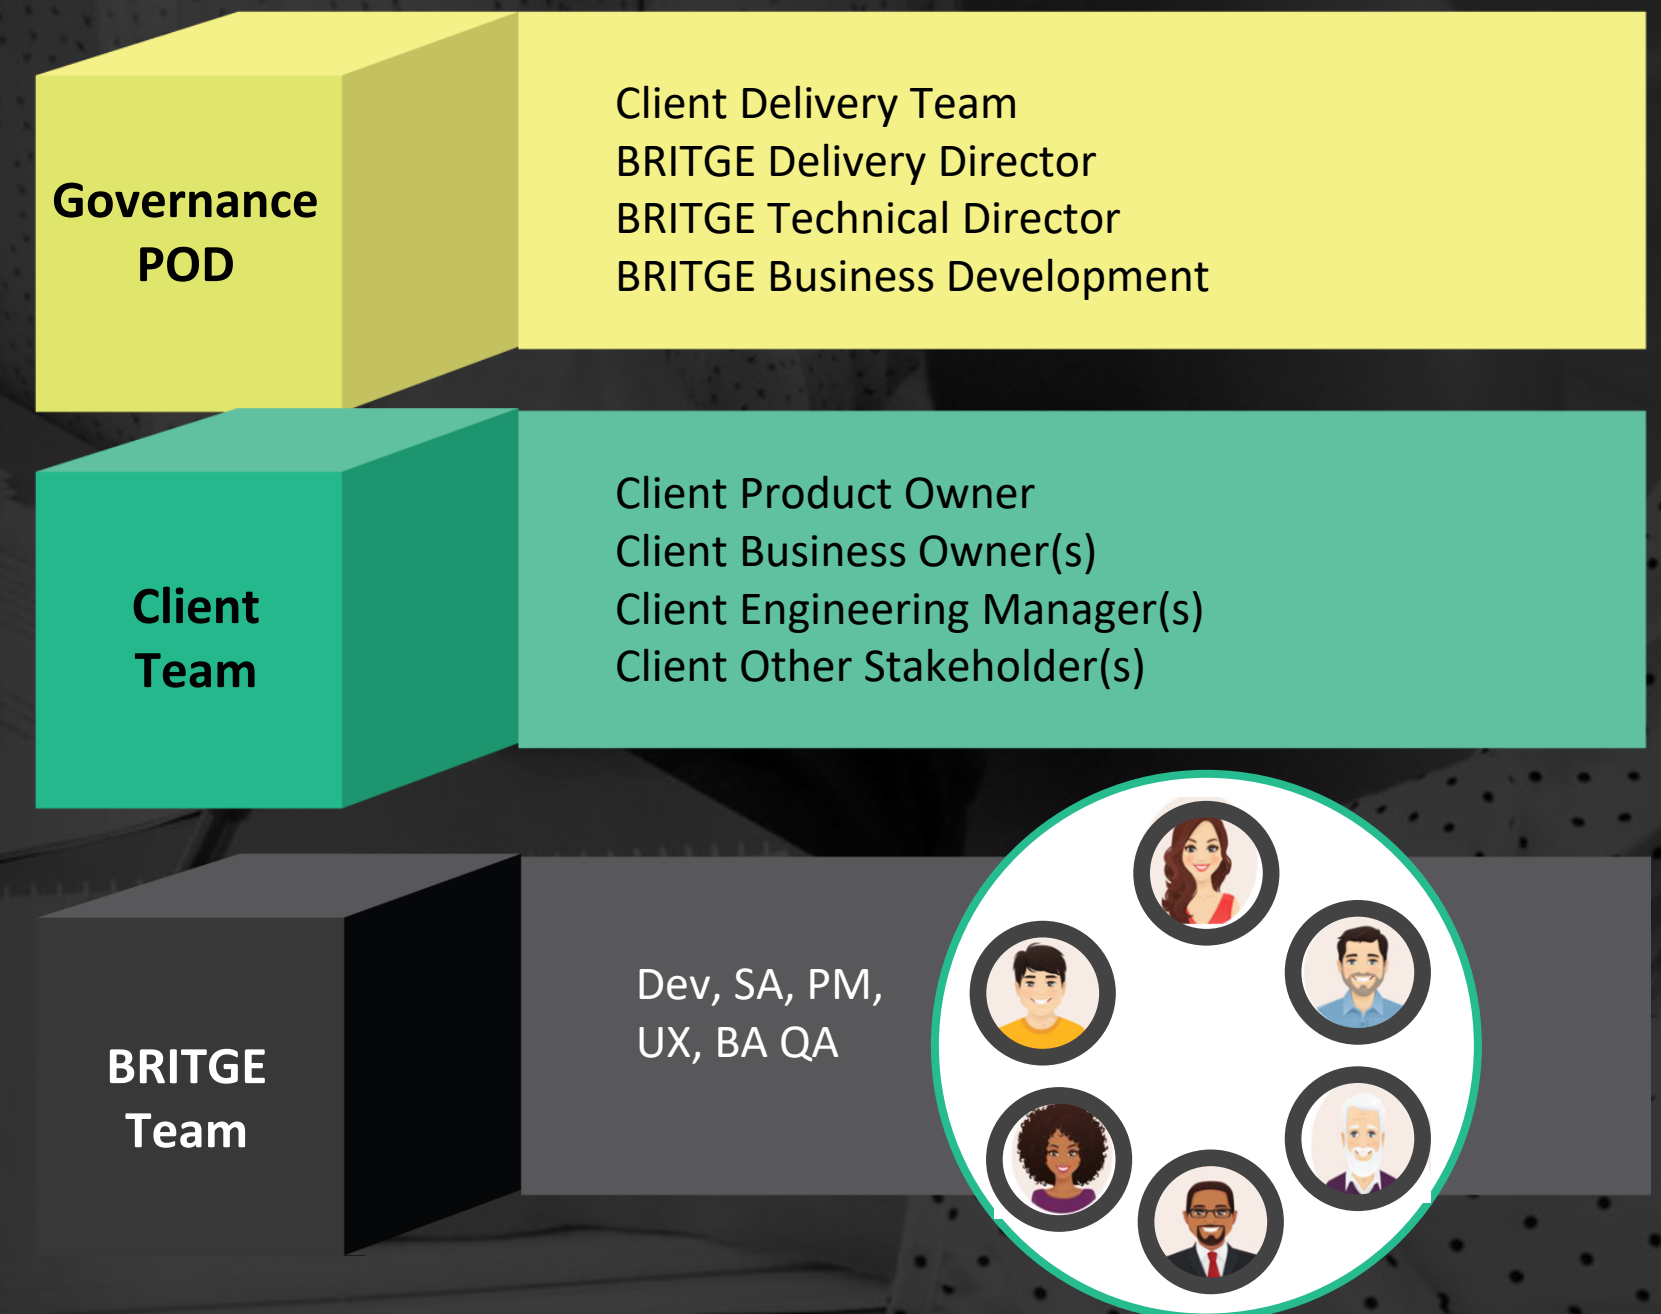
Governance POD

Client Delivery Team
BRITGE Delivery Director
BRITGE Technical Director
BRITGE Business Development

Client Team

Client Product Owner
Client Business Owner(s)
Client Engineering Manager(s)
Client Other Stakeholder(s)

BRITGE Team

Dev, SA, PM, UX, BA QA